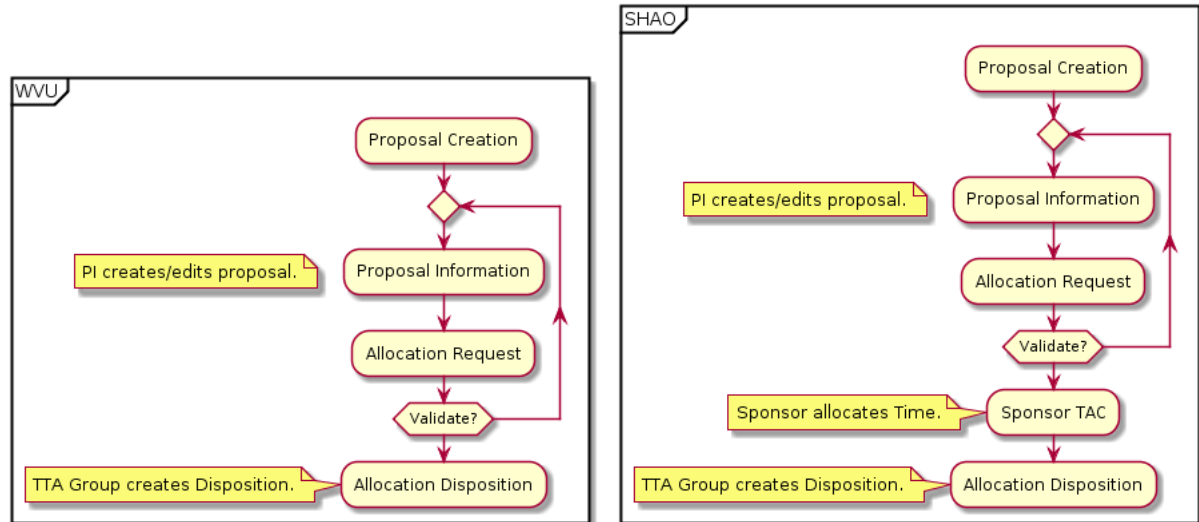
WVU

Proposal Creation

PI creates/edits proposal.

Proposal Information

Allocation Request

Validate?

TTA Group creates Disposition.

Allocation Disposition

SHAO

Proposal Creation

PI creates/edits proposal.

Proposal Information

Allocation Request

Validate?

Sponsor allocates Time.

Sponsor TAC

TTA Group creates Disposition.

Allocation Disposition